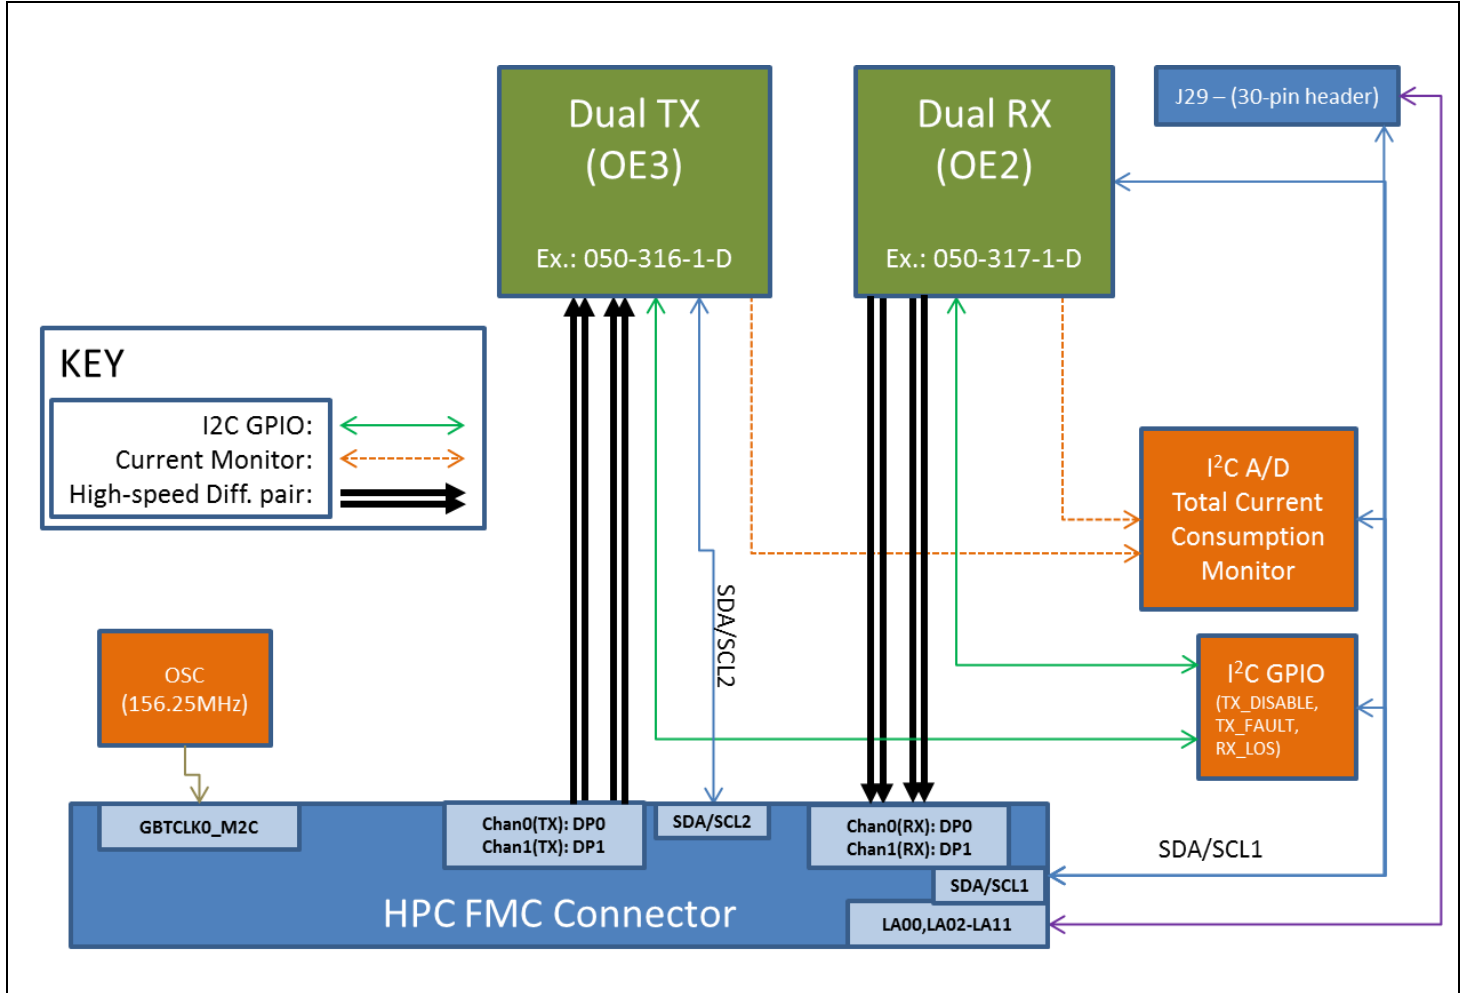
Dual TX
(OE3)

Ex.: 050-316-1-D

Dual RX
(OE2)

Ex.: 050-317-1-D

J29 – (30-pin header)

KEY

I2C GPIO:
Current Monitor:
High-speed Diff. pair:

SDA/SCL2

$I^2C$ A/D
Total Current
Consumption
Monitor

OSC
(156.25MHz)

$I^2C$ GPIO
(TX_DISABLE,
TX_FAULT,
RX_LOS)

GBTCLK0_M2C

Chan0(TX): DP0
Chan1(TX): DP1

SDA/SCL2

Chan0(RX): DP0
Chan1(RX): DP1

SDA/SCL1

SDA/SCL1

HPC FMC Connector

LA00,LA02-LA11